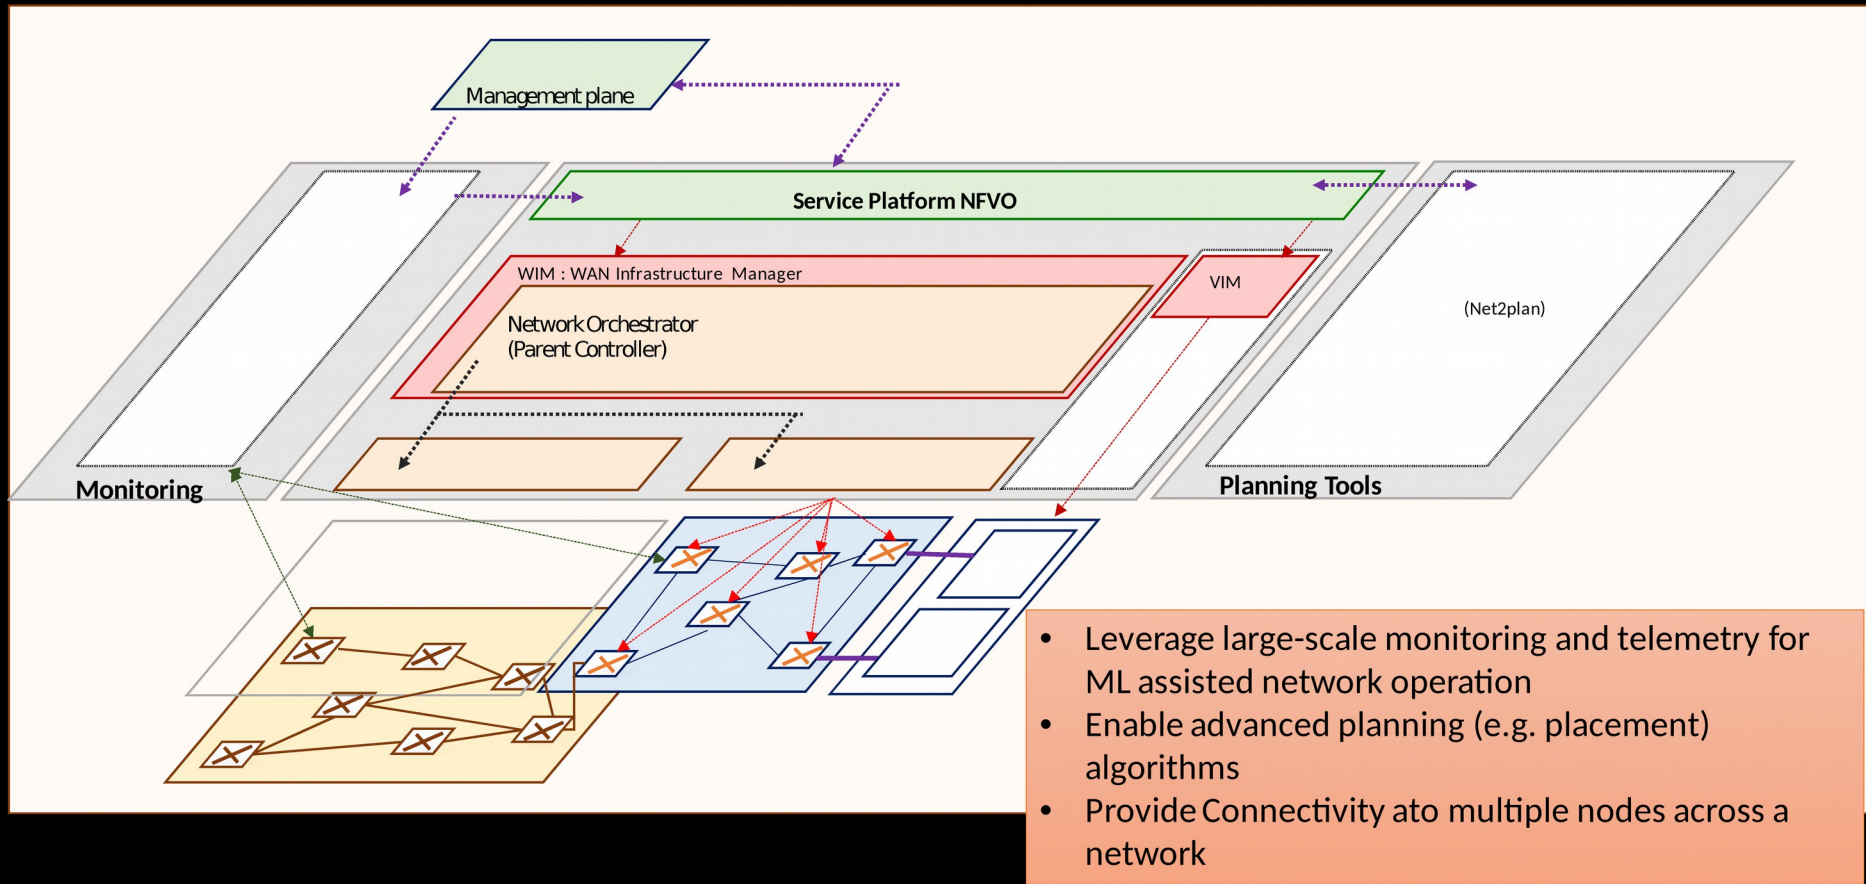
Management plane

Service Platform NFVO

WIM : WAN Infrastructure Manager

VIM

Network Orchestrator
(Parent Controller)

(Net2plan)

Monitoring

Planning Tools

• Leverage large-scale monitoring and telemetry for ML assisted network operation
• Enable advanced planning (e.g. placement) algorithms
• Provide Connectivity ato multiple nodes across a network